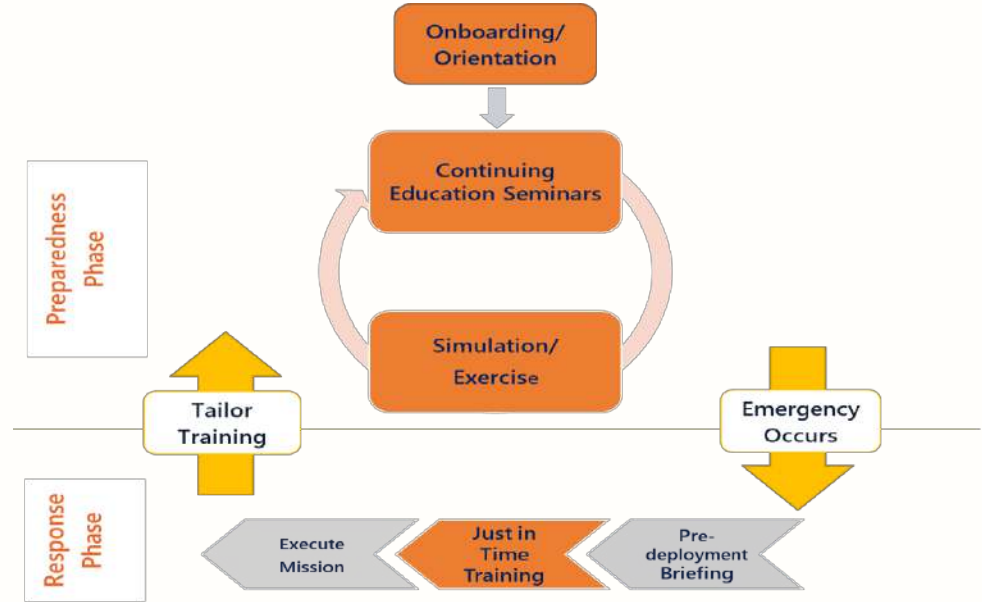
Onboarding/ Orientation

Continuing Education Seminars

Preparedness Phase

Simulation/ Exercise

Tailor Training

Emergency Occurs

Response Phase

Pre-deployment Briefing

Just in Time Training

Execute Mission